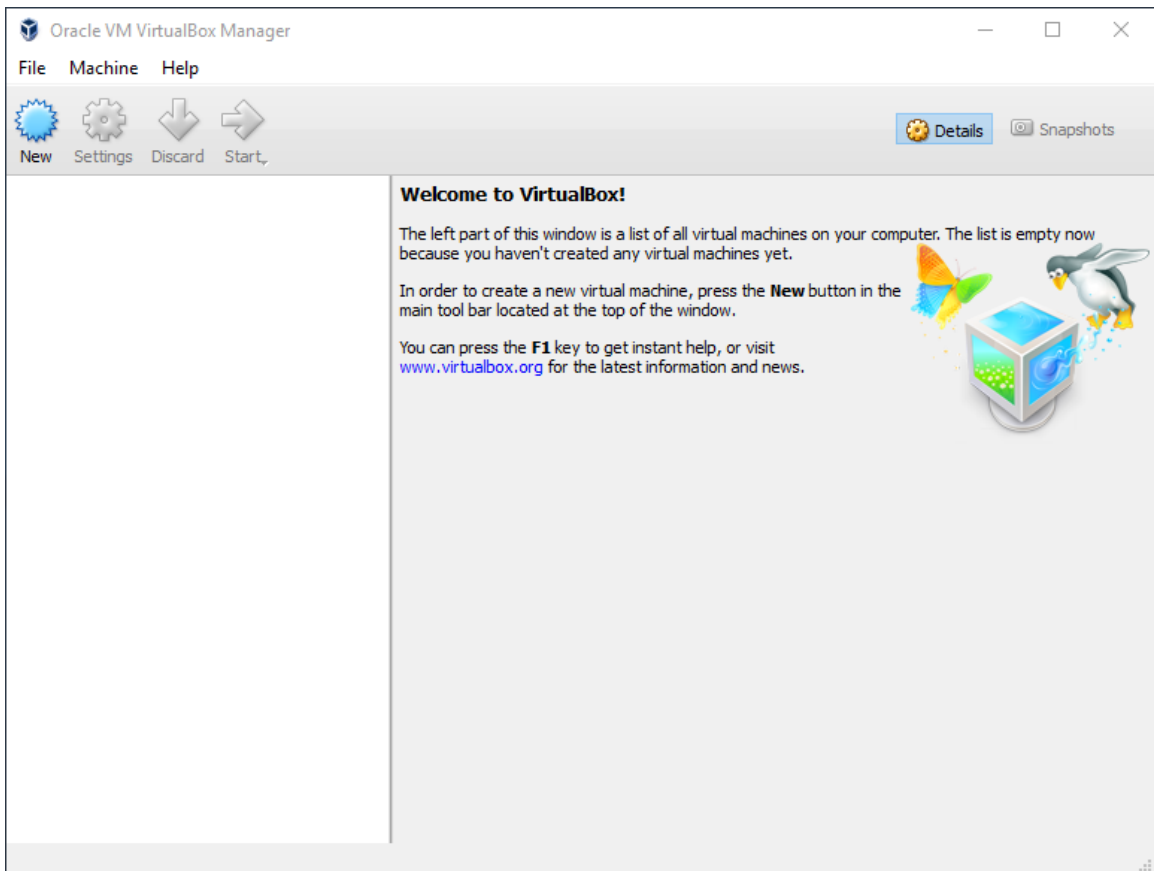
Oracle VM VirtualBox Manager

File Machine Help

New Settings Discard Start

Details Snapshots

Welcome to VirtualBox!

The left part of this window is a list of all virtual machines on your computer. The list is empty now because you haven't created any virtual machines yet.

In order to create a new virtual machine, press the New button in the main tool bar located at the top of the window.

You can press the F1 key to get instant help, or visit www.virtualbox.org for the latest information and news.